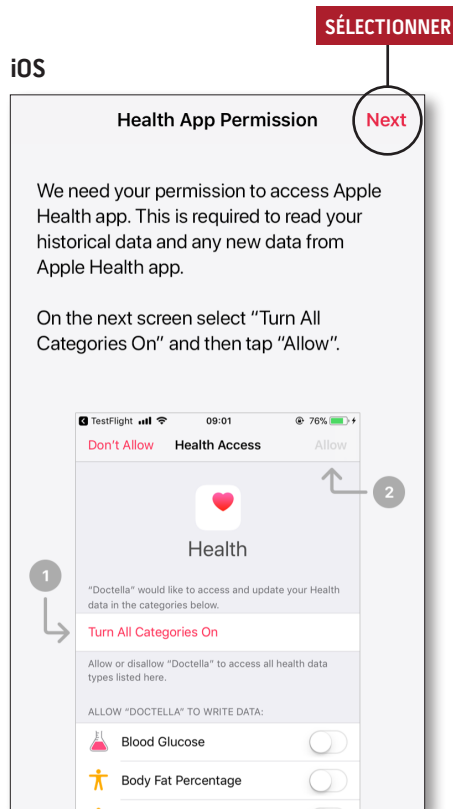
SÉLECTIONNER

iOS

Health App Permission

Next

We need your permission to access Apple Health app. This is required to read your historical data and any new data from Apple Health app.

On the next screen select "Turn All Categories On" and then tap "Allow".

TestFlight 09:01 76%

Don't Allow Health Access Allow

2

Health

1

"Doctella" would like to access and update your Health data in the categories below.

Turn All Categories On

Allow or disallow "Doctella" to access all health data types listed here.

ALLOW "DOCTELLA" TO WRITE DATA:

Blood Glucose

Body Fat Percentage